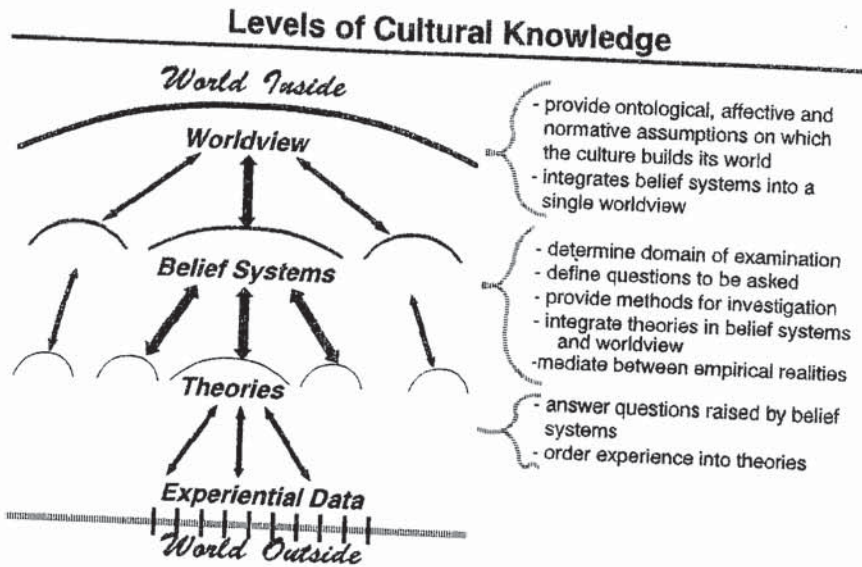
Levels of Cultural Knowledge

World Inside

Worldview

Belief Systems

Theories

Experiential Data

World Outside

- provide ontological, affective and normative assumptions on which the culture builds its world
- integrates belief systems into a single worldview

- determine domain of examination
- define questions to be asked
- provide methods for investigation
- integrate theories in belief systems and worldview
-mediate between empirical realities

- answer questions raised by belief systems
- order experience into theories